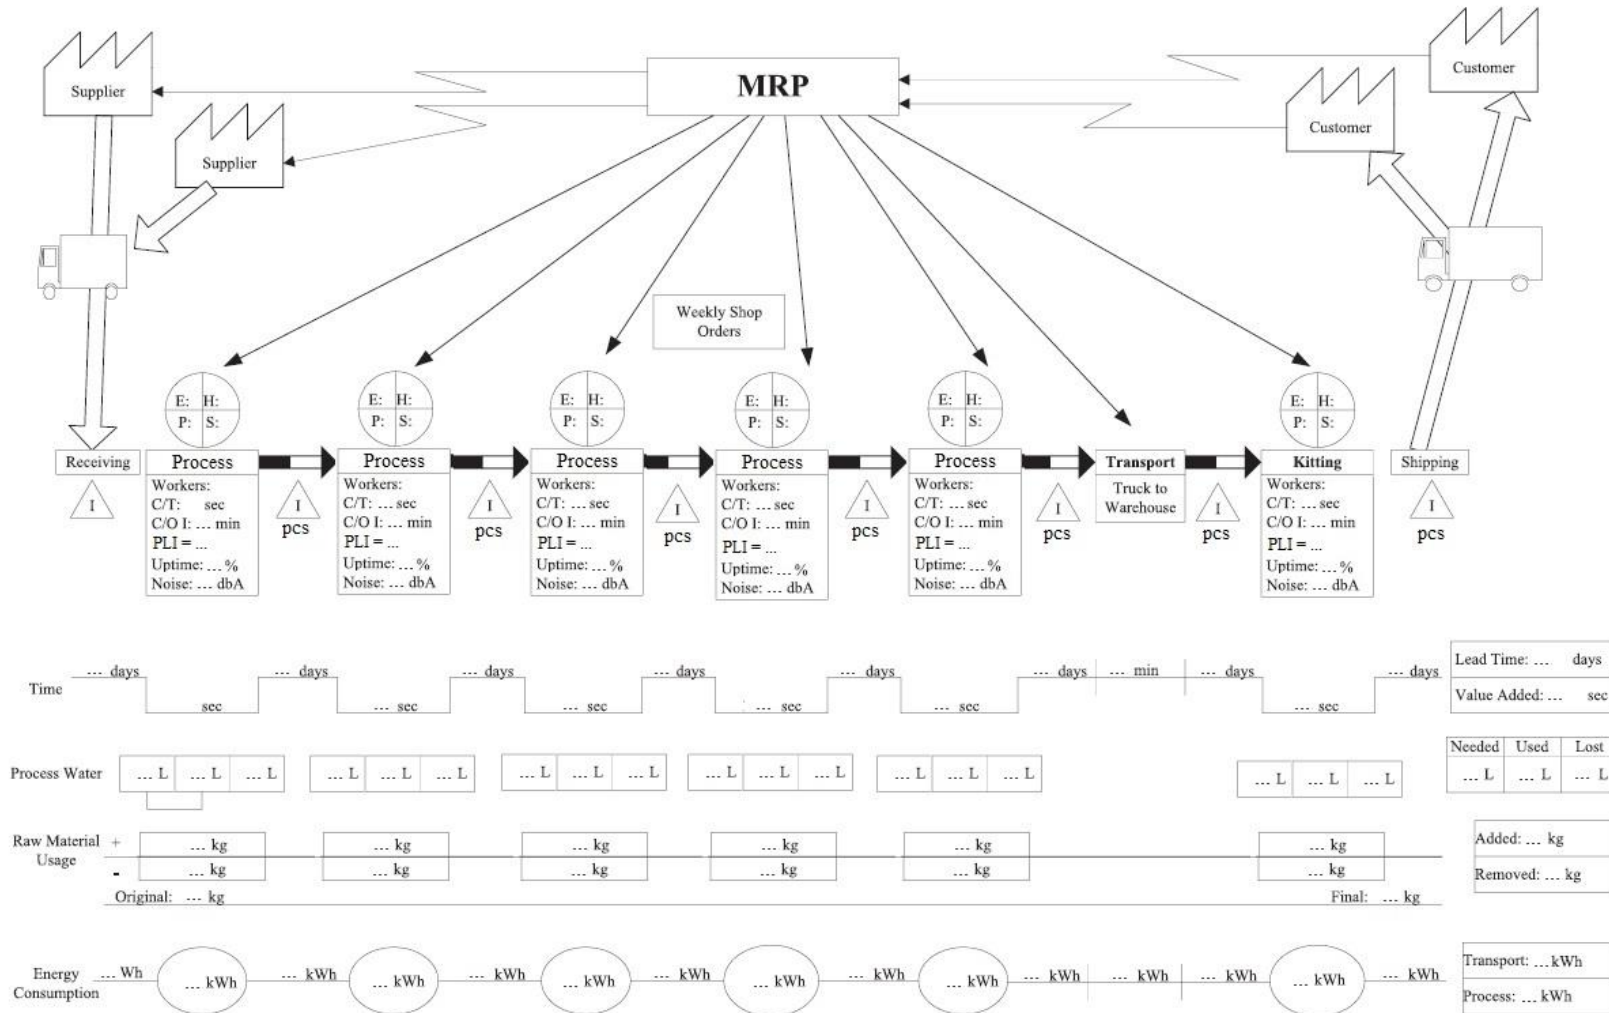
Supplier

Supplier

MRP

Customer

Customer

Weekly Shop Orders

E: H:
P: S:

Receiving

I

Process
Workers:
C/T: sec
C/O I: ... min
PLI = ...
Uptime: ... %
Noise: ... dbA

I
pcs

Process
Workers:
C/T: ... sec
C/O I: ... min
PLI = ...
Uptime: ... %
Noise: ... dbA

I
pcs

Process
Workers:
C/T: ... sec
C/O I: ... min
PLI = ...
Uptime: ... %
Noise: ... dbA

I
pcs

Process
Workers:
C/T: ... sec
C/O I: ... min
PLI = ...
Uptime: ... %
Noise: ... dbA

I
pcs

Process
Workers:
C/T: ... sec
C/O I: ... min
PLI = ...
Uptime: ... %
Noise: ... dbA

I
pcs

Transport
Truck to Warehouse

I
pcs

Kitting
Workers:
C/T: ... sec
C/O I: ... min
PLI = ...
Uptime: ... %
Noise: ... dbA

Shipping

I
pcs

Time ... days sec ... days ... sec ... days ... sec ... days ... sec ... days ... sec ... days ... min ... days ... sec ... days

Lead Time: ... days
Value Added: ... sec

Process Water ... L ... L ... L ... L ... L ... L ... L ... L ... L ... L ... L ... L ... L ... L ... L ... L ... L ... L

| Needed | Used | Lost |
|---|---|---|
| ... L | ... L | ... L |

Raw Material Usage + ... kg ... kg ... kg ... kg ... kg ... kg
- ... kg ... kg ... kg ... kg ... kg ... kg
Original: ... kg Final: ... kg

Added: ... kg
Removed: ... kg

Energy Consumption ... Wh ... kWh ... kWh ... kWh ... kWh ... kWh ... kWh ... kWh ... kWh ... kWh ... kWh ... kWh ... kWh ... kWh ... kWh

Transport: ... kWh
Process: ... kWh